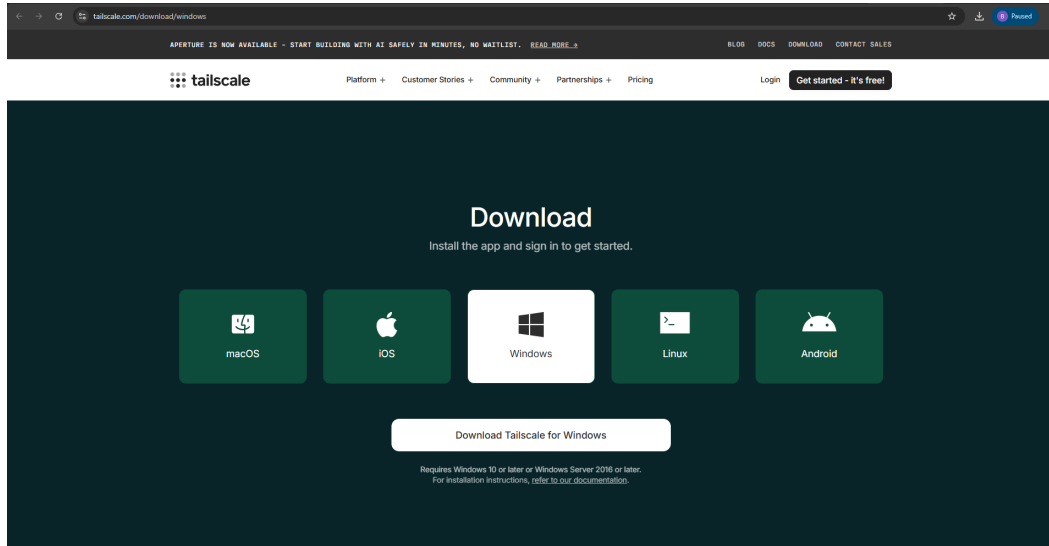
tailscale.com/download/windows

B Paused

APERTURE IS NOW AVAILABLE - START BUILDING WITH AI SAFELY IN MINUTES, NO WAITLIST. READ MORE →

BLOG DOCS DOWNLOAD CONTACT SALES

tailscale

Platform + Customer Stories + Community + Partnerships + Pricing

Login Get started - it's free!

Download

Install the app and sign in to get started.

macOS

iOS

Windows

Linux

Android

Download Tailscale for Windows

Requires Windows 10 or later or Windows Server 2016 or later.
For installation instructions, refer to our documentation.